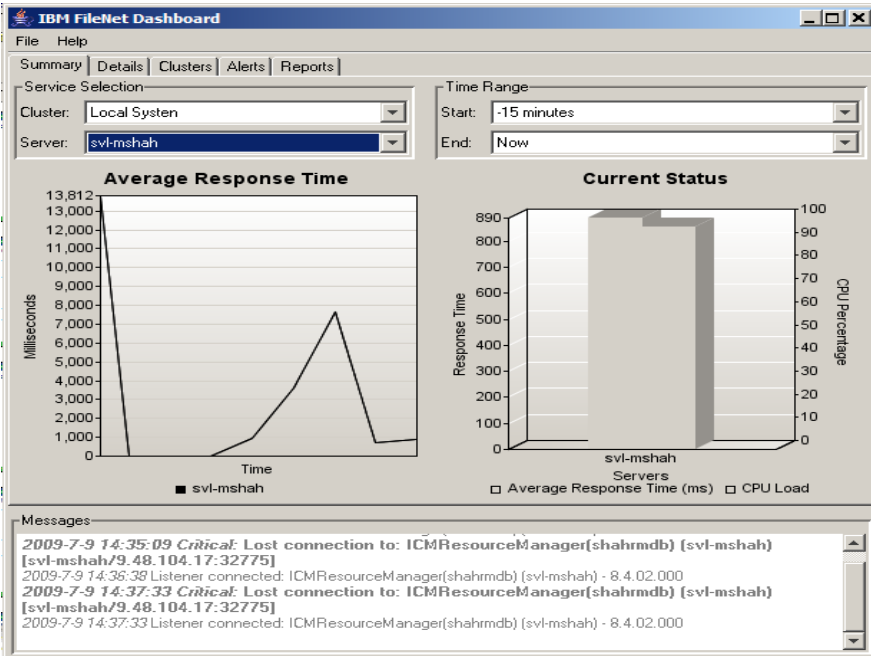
IBM FileNet Dashboard

File Help

Summary | Details | Clusters | Alerts | Reports

Service Selection
Cluster: Local Systen
Server: svl-mshah

Time Range
Start: -15 minutes
End: Now

Average Response Time

13,812
13,000
12,000
11,000
10,000
9,000
8,000
7,000
6,000
5,000
4,000
3,000
2,000
1,000
0

Milliseconds

Time

■ svl-mshah

Current Status

890
800
700
600
500
400
300
200
100
0

Response Time

100
90
80
70
60
50
40
30
20
10
0

CPU Percentage

svl-mshah
Servers

□ Average Response Time (ms) □ CPU Load

Messages

**2009-7-9 14:35:09 *Critical:* Lost connection to: ICMResourceManager(shahrmdb) (svl-mshah) [svl-mshah/9.48.104.17:32775]**
2009-7-9 14:36:38 Listener connected: ICMResourceManager(shahrmdb) (svl-mshah) - 8.4.02.000
**2009-7-9 14:37:33 *Critical:* Lost connection to: ICMResourceManager(shahrmdb) (svl-mshah) [svl-mshah/9.48.104.17:32775]**
2009-7-9 14:37:33 Listener connected: ICMResourceManager(shahrmdb) (svl-mshah) - 8.4.02.000